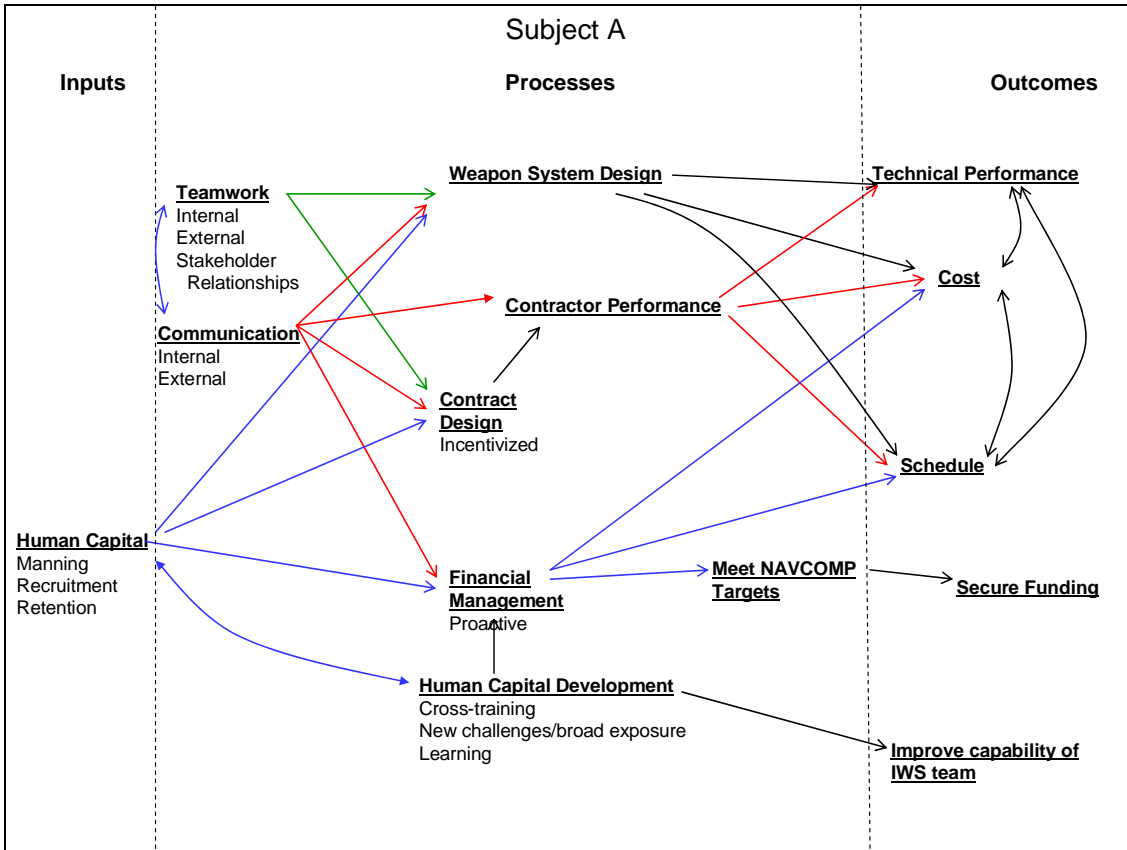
Subject A

Inputs

Processes

Outcomes

Teamwork
Internal
External
Stakeholder Relationships

Communication
Internal
External

Human Capital
Manning
Recruitment
Retention

Weapon System Design

Contractor Performance

Contract Design
Incentivized

Financial Management
Proactive

Human Capital Development
Cross-training
New challenges/broad exposure
Learning

Meet NAVCOMP Targets

Technical Performance

Cost

Schedule

Secure Funding

Improve capability of IWS team